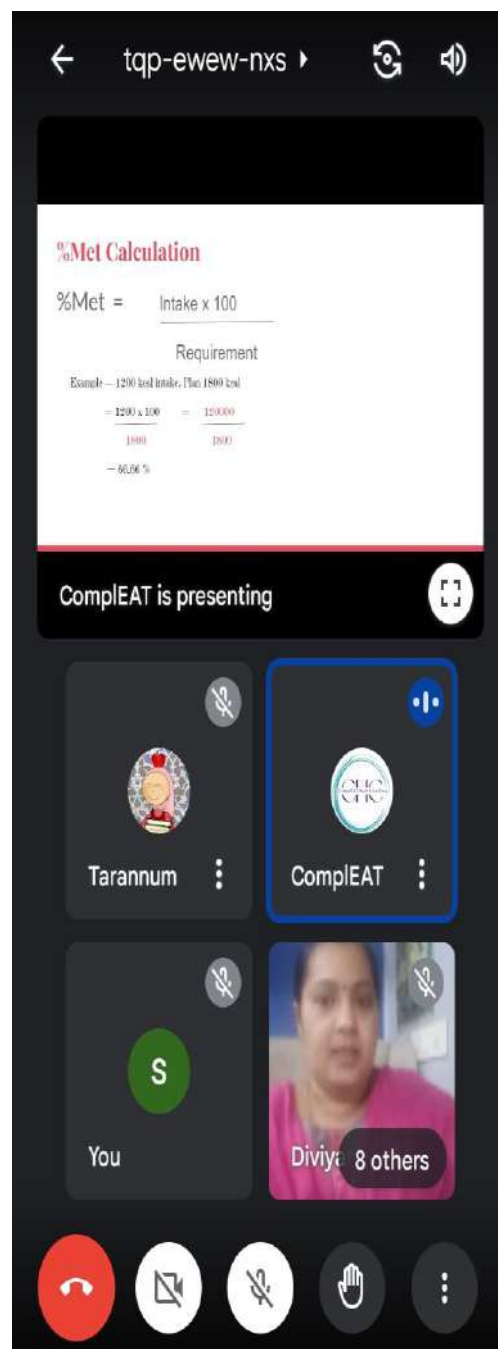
tqp-ewew-nxs

%Met Calculation

%Met = $\frac{\text{Intake x 100}}{\text{Requirement}}$

Example – 1200 kcal intake, Plan 1800 kcal

= $\frac{1200 \times 100}{1800}$ = $\frac{120000}{1800}$

= 66.66 %

ComplEAT is presenting

Tarannum

ComplEAT

S

You

Diviya

8 others